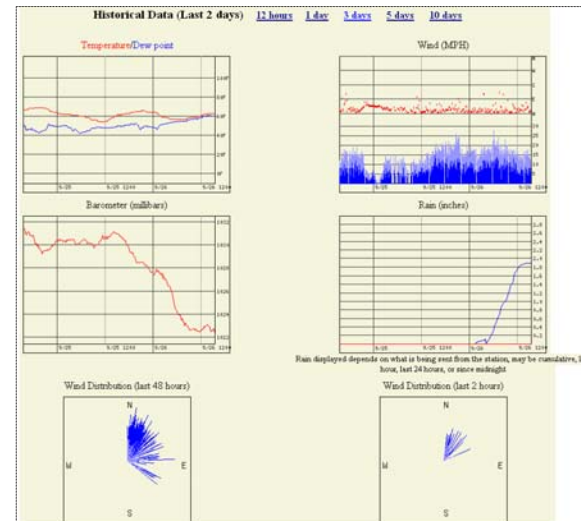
Historical Data (Last 2 days) 12 hours 1 day 3 days 5 days 10 days

Temperature/Dew point

Wind (MPH)

Barometer (millibars)

Rain (inches)

Rain displayed depends on what is being sent from the station, may be cumulative, 1 hour, last 24 hours, or since midnight.

Wind Distribution (last 48 hours)

N
W
E
S

Wind Distribution (last 2 hours)

N
W
E
S